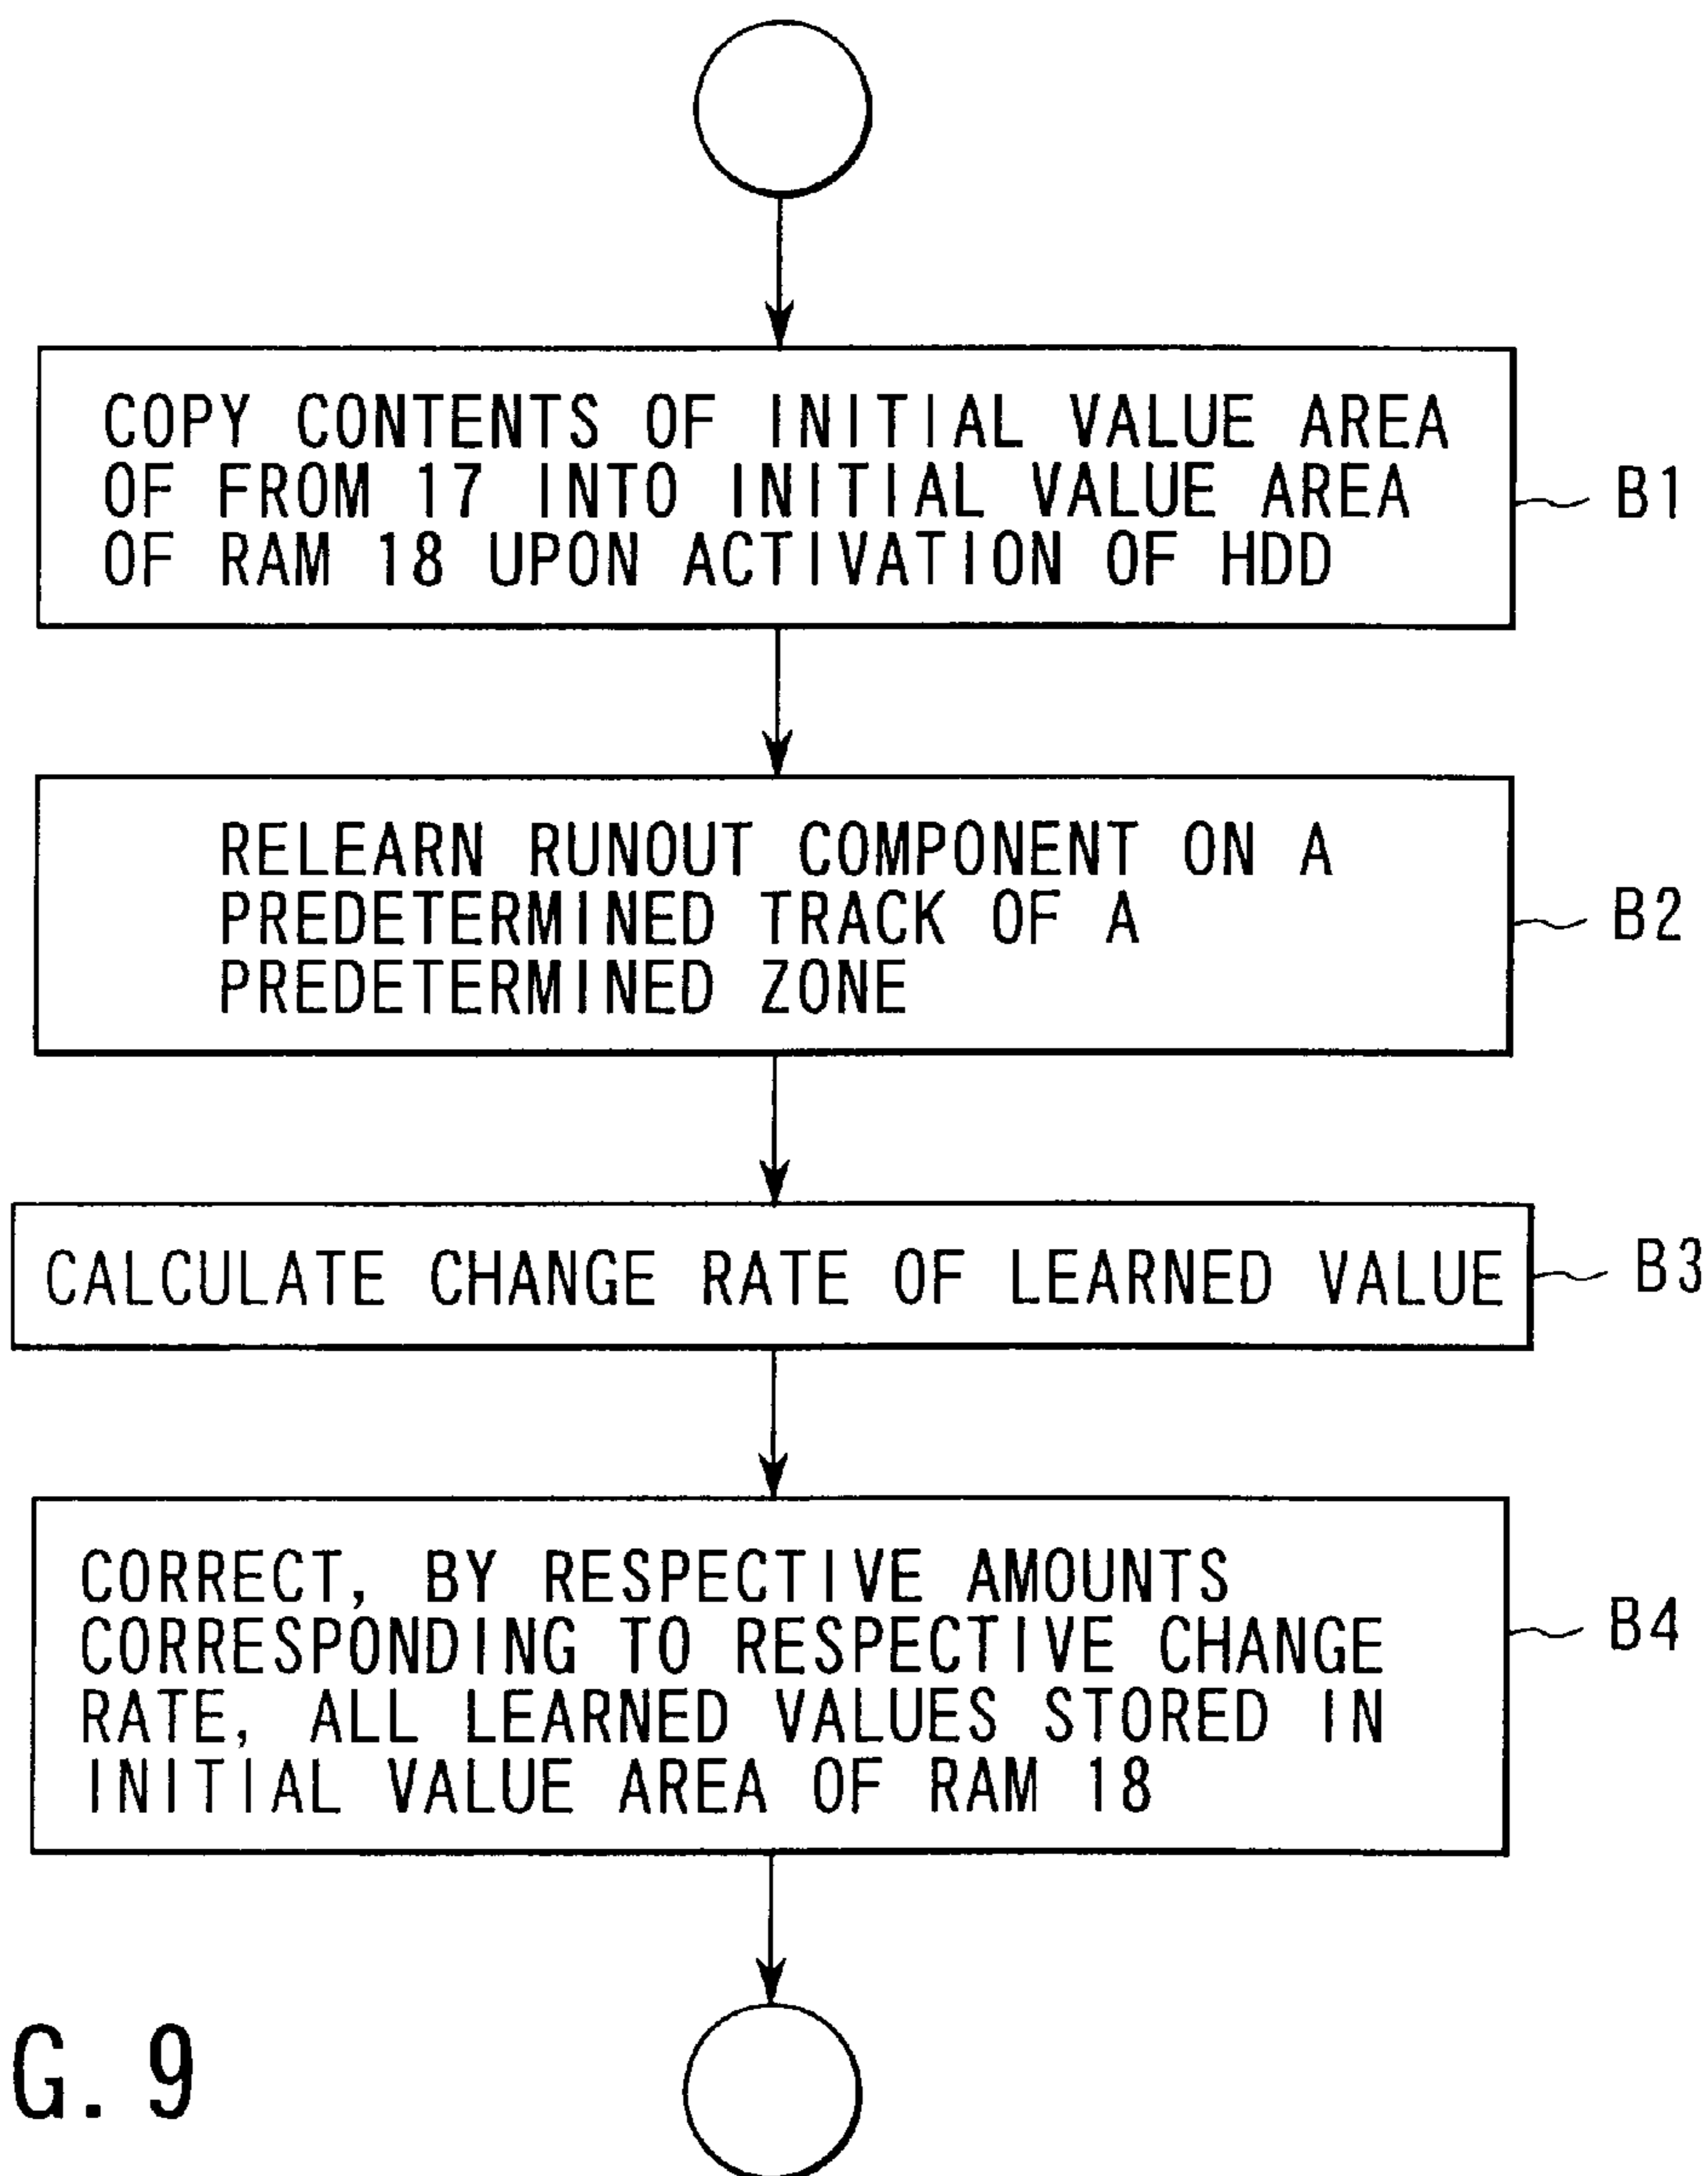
COPY CONTENTS OF INITIAL VALUE AREA OF FROM 17 INTO INITIAL VALUE AREA OF RAM 18 UPON ACTIVATION OF HDD

B1

RELEARN RUNOUT COMPONENT ON A PREDETERMINED TRACK OF A PREDETERMINED ZONE

B2

CALCULATE CHANGE RATE OF LEARNED VALUE

B3

CORRECT, BY RESPECTIVE AMOUNTS CORRESPONDING TO RESPECTIVE CHANGE RATE, ALL LEARNED VALUES STORED IN INITIAL VALUE AREA OF RAM 18

B4

G. 9